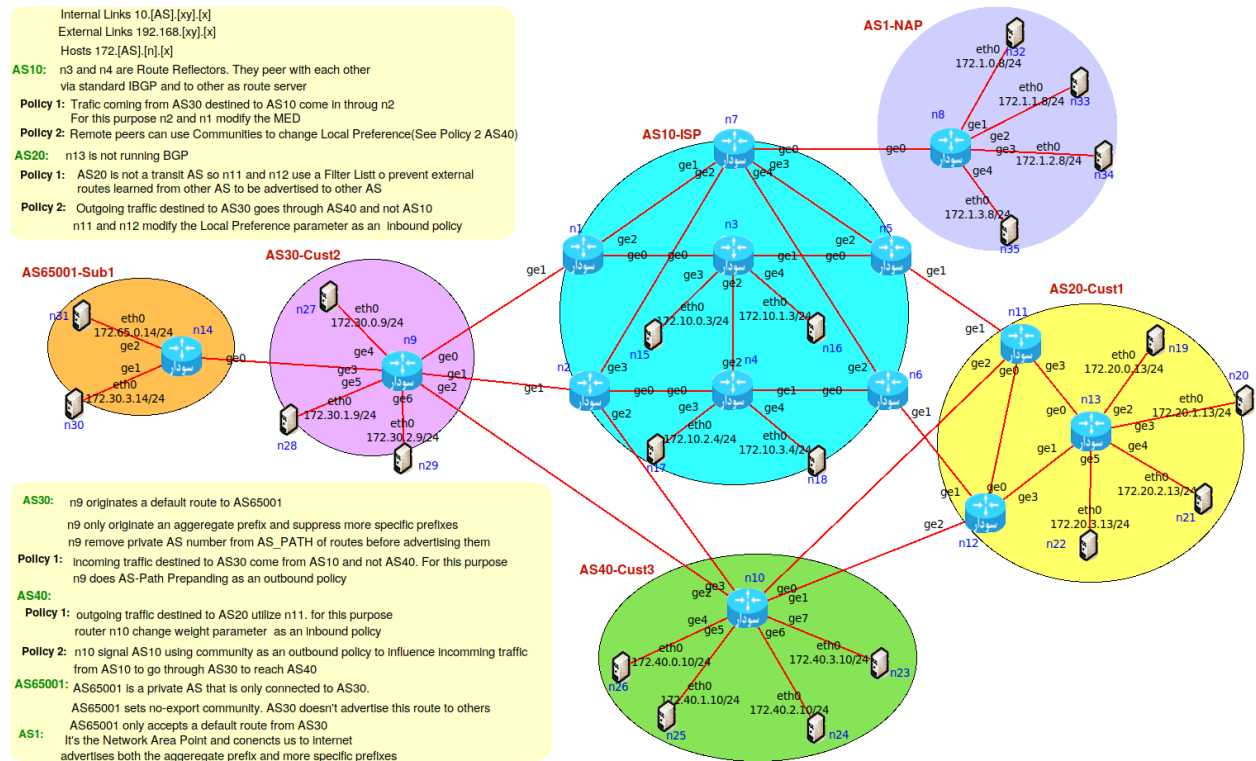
Internal Links 10.[AS].[xy].[x]
External Links 192.168.[xy].[x]
Hosts 172.[AS].[n].[x]

AS10: n3 and n4 are Route Reflectors. They peer with each other via standard IBGP and to other as route server

Policy 1: Trafic coming from AS30 destined to AS10 come in throug n2 For this purpose n2 and n1 modify the MED

Policy 2: Remote peers can use Communities to change Local Preference(See Policy 2 AS40)

AS20: n13 is not running BGP

Policy 1: AS20 is not a transit AS so n11 and n12 use a Filter Listt o prevent external routes learned from other AS to be advertised to other AS

Policy 2: Outgoing traffic destined to AS30 goes through AS40 and not AS10 n11 and n12 modify the Local Preference parameter as an inbound policy

AS1-NAP
eth0 n32 172.1.0.8/24
eth0 172.1.1.8/24 n33
n8
ge0 ge1 ge2 ge3 ge4
eth0 172.1.2.8/24 n34
eth0 172.1.3.8/24 n35

AS10-ISP
n7 ge0 ge1 ge2 ge3 ge4
n1 ge0 ge1 ge2
n3 ge0 ge1 ge2 ge3 ge4
n5 ge0 ge1 ge2
eth0 172.10.0.3/24 n15
eth0 172.10.1.3/24 n16
n2 ge0 ge1 ge2 ge3
n4 ge0 ge1 ge2 ge3 ge4
n6 ge0 ge1 ge2
eth0 172.10.2.4/24 n17
eth0 172.10.3.4/24 n18

AS65001-Sub1
n31 eth0 172.65.0.14/24 ge2 n14 ge0 ge1 eth0 172.30.3.14/24 n30

AS30-Cust2
n27 eth0 172.30.0.9/24 n9 ge4 ge0 ge3 ge1 ge5 ge2 ge6
eth0 172.30.1.9/24 n28
eth0 172.30.2.9/24 n29

AS20-Cust1
n11 ge1 ge2 ge0 ge3
eth0 172.20.0.13/24 n19
n13 ge0 ge2 ge1 ge3 ge4 ge5
eth0 172.20.1.13/24 n20
eth0 172.20.2.13/24 n21
eth0 172.20.3.13/24 n22
n12 ge1 ge0 ge3 ge2

AS40-Cust3
n10 ge3 ge0 ge2 ge1 ge4 ge5 ge6 ge7
eth0 172.40.0.10/24 n26
eth0 172.40.1.10/24 n25
eth0 172.40.2.10/24 n24
eth0 172.40.3.10/24 n23

AS30: n9 originates a default route to AS65001
n9 only originate an aggeregate prefix and suppress more specific prefixes
n9 remove private AS number from AS_PATH of routes before advertising them

Policy 1: incoming traffic destined to AS30 come from AS10 and not AS40. For this purpose n9 does AS-Path Prepanding as an outbound policy

AS40:

Policy 1: outgoing traffic destined to AS20 utilize n11. for this purpose router n10 change weight parameter as an inbound policy

Policy 2: n10 signal AS10 using community as an outbound policy to influence incomming traffic from AS10 to go through AS30 to reach AS40

AS65001: AS65001 is a private AS that is only connected to AS30.
AS65001 sets no-export community. AS30 doesn't advertise this route to others
AS65001 only accepts a default route from AS30

AS1: It's the Network Area Point and conencts us to internet advertises both the aggeregate prefix and more specific prefixes